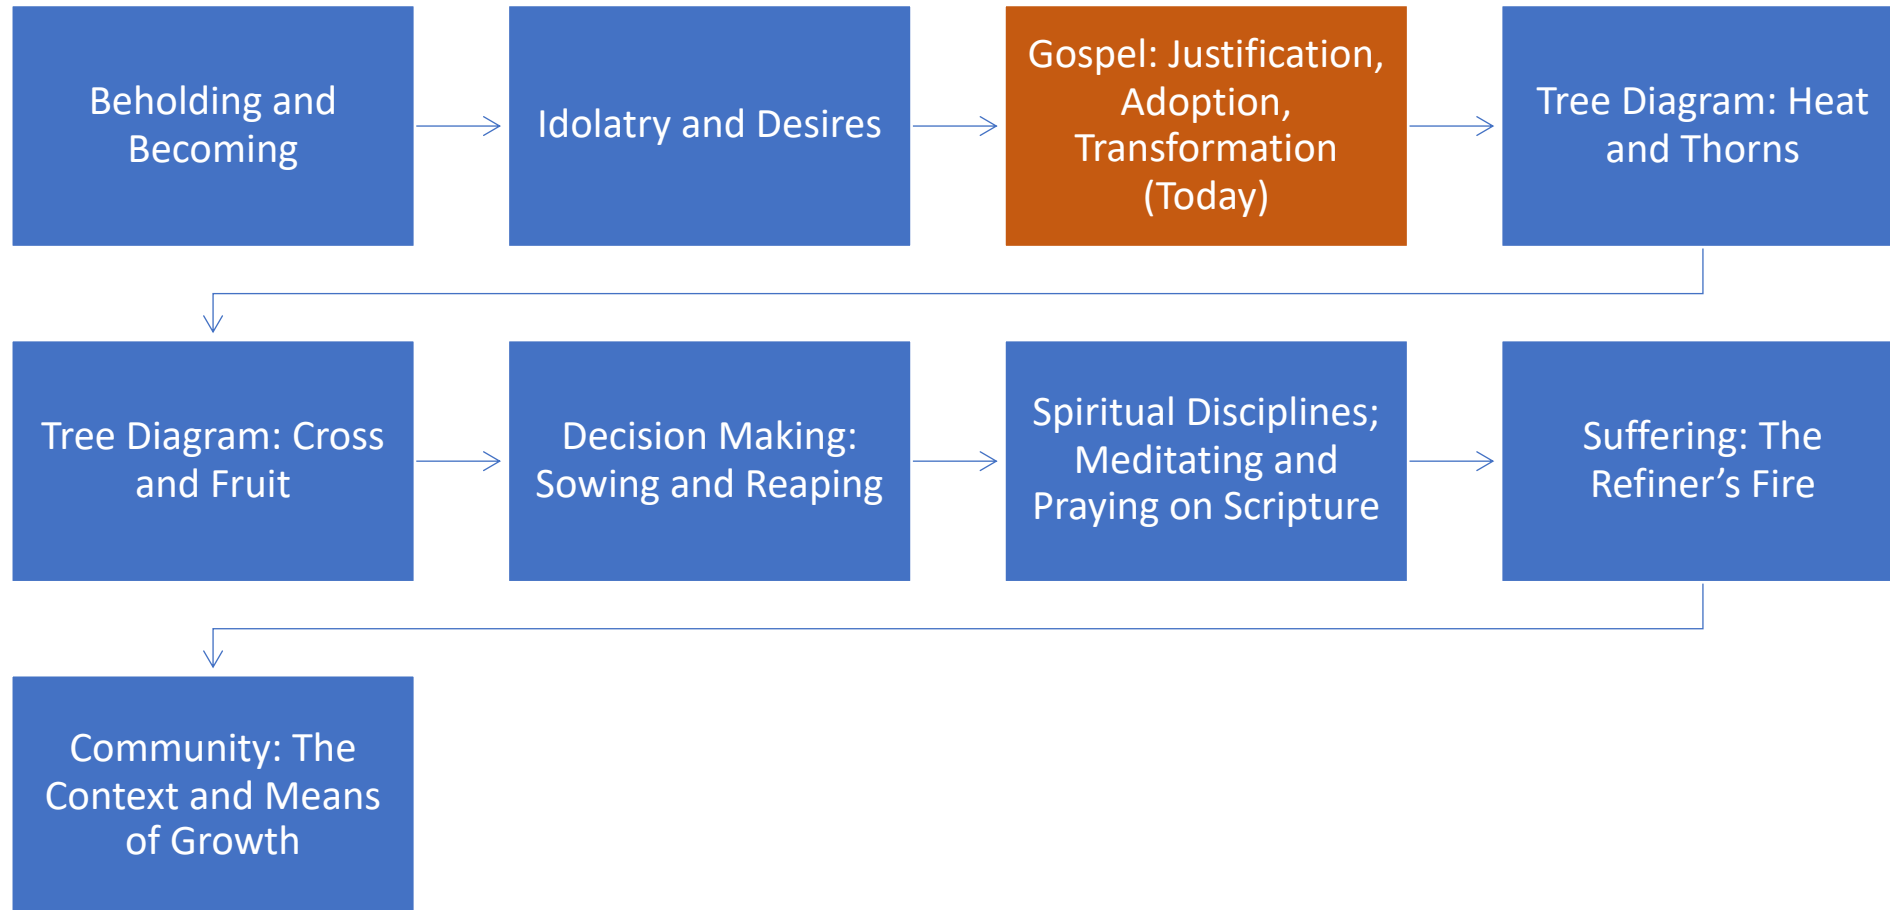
Beholding and Becoming

Idolatry and Desires

Gospel: Justification, Adoption, Transformation (Today)

Tree Diagram: Heat and Thorns

Tree Diagram: Cross and Fruit

Decision Making: Sowing and Reaping

Spiritual Disciplines; Meditating and Praying on Scripture

Suffering: The Refiner’s Fire

Community: The Context and Means of Growth